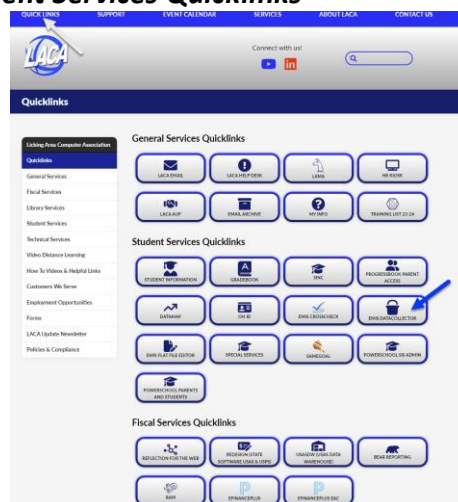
QUICK LINKS | SUPPORT | EVENT CALENDAR | SERVICES | ABOUT LACA | CONTACT US

LACA

Connect with us!

Quicklinks

Licking Area Computer Association
Quicklinks
General Services
Fiscal Services
Library Services
Student Services
Technical Services
Video Distance Learning
How To Videos & Helpful Links
Customers We Serve
Employment Opportunities
Forms
LACA Update Newsletter
Policies & Compliance

General Services Quicklinks

LACA EMAIL
LACA HELP DESK
LAMS
MY KIOSK
LACA AUP
EMAIL ARCHIVE
MY INFO
TRAINING LIST 23-24

Student Services Quicklinks

STUDENT INFORMATION
GRADEBOOK
SINC
PROGRESSBOOK PARENT ACCESS
DATAMAP
OH ID
EMIS CROSSCHECK
EMIS DATACOLLECTOR
EMIS FLAT FILE EDITOR
SPECIAL SERVICES
SAMEGOAL
POWERSCHOOL SIS ADMIN
POWERSCHOOL PARENTS AND STUDENTS

Fiscal Services Quicklinks

REFLECTION FOR THE WEB
REDESIGN STATE SOFTWARE (USAS & USPS)
USASDW (USAS DATA WAREHOUSE)
BEAR REPORTING
RAH
EFINANCEPLUS
EFINANCEPLUS SSC